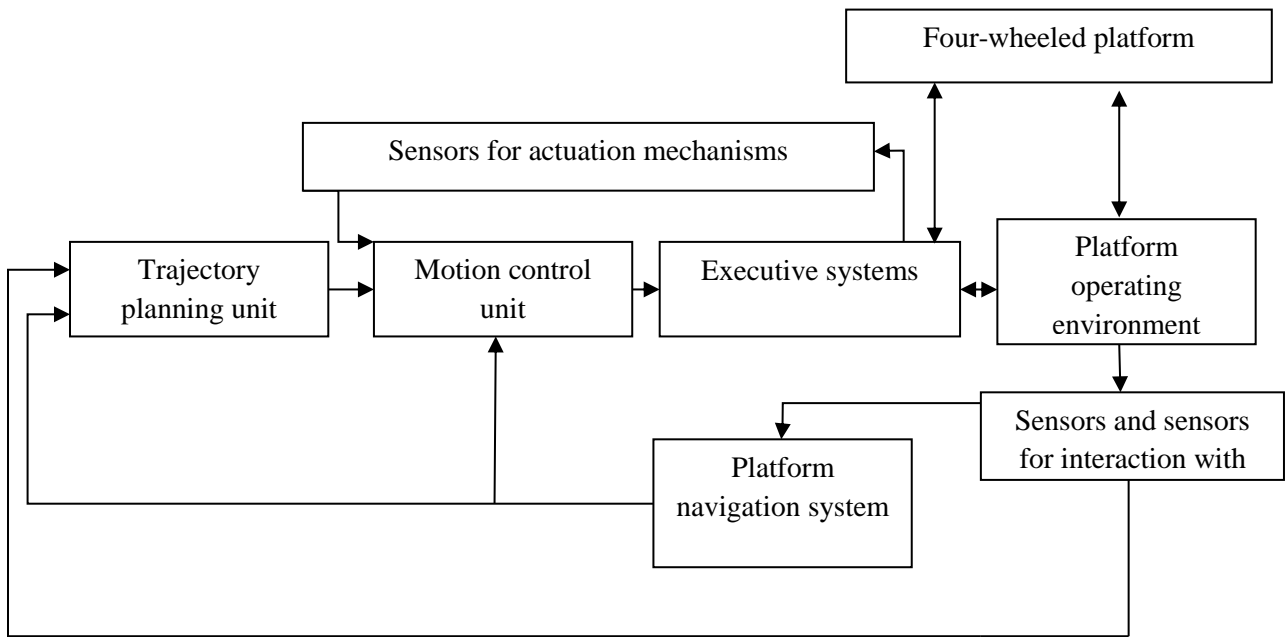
Four-wheeled platform

Sensors for actuation mechanisms

Trajectory planning unit

Motion control unit

Executive systems

Platform operating environment

Sensors and sensors for interaction with

Platform navigation system